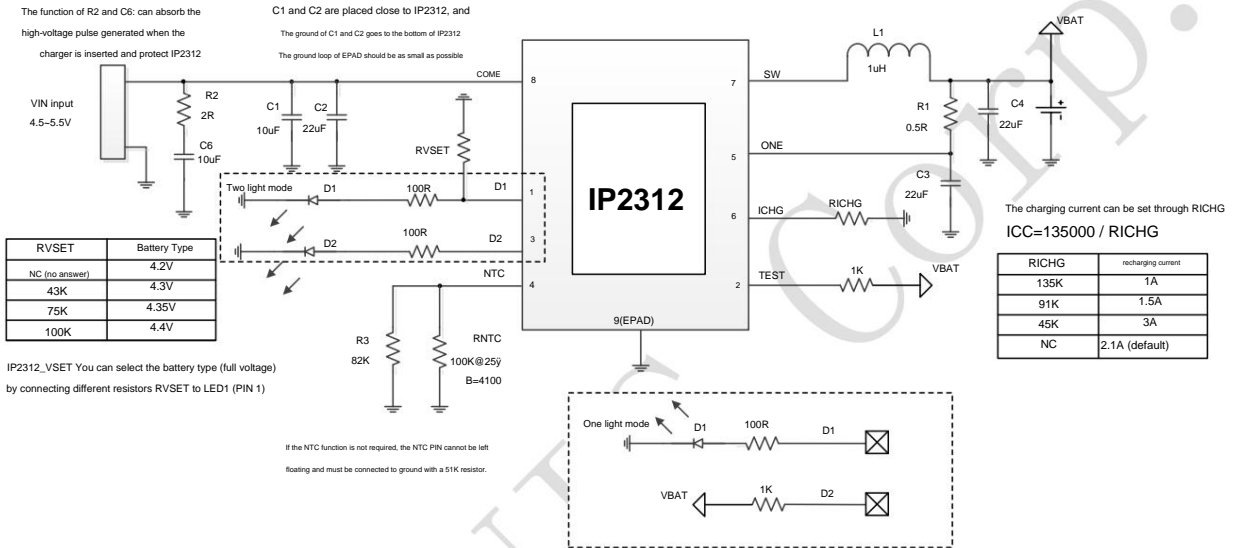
The function of R2 and C6: can absorb the high-voltage pulse generated when the charger is inserted and protect IP2312

C1 and C2 are placed close to IP2312, and
The ground of C1 and C2 goes to the bottom of IP2312
The ground loop of EPAD should be as small as possible

VIN input
4.5~5.5V

R2
2R

C6
10uF

C1
10uF

C2
22uF

COME

8

RVSET

Two light mode

D1

100R

D1

1

D2

100R

D2

3

NTC

4

IP2312

9(EPAD)

7

SW

L1
1uH

VBAT

R1
0.5R

C4
22uF

5

ONE

C3
22uF

6

ICHG

RICHG

2

TEST

1K

VBAT

The charging current can be set through RICHG

ICC=135000 / RICHG

| RICHG | recharging current |
|---|---|
| 135K | 1A |
| 91K | 1.5A |
| 45K | 3A |
| NC | 2.1A (default) |

| RVSET | Battery Type |
|---|---|
| NC (no answer) | 4.2V |
| 43K | 4.3V |
| 75K | 4.35V |
| 100K | 4.4V |

IP2312_VSET You can select the battery type (full voltage) by connecting different resistors RVSET to LED1 (PIN 1)

R3
82K

RNTC
100K@25ÿ
B=4100

If the NTC function is not required, the NTC PIN cannot be left floating and must be connected to ground with a 51K resistor.

One light mode

D1

100R

D1

VBAT

1K

D2